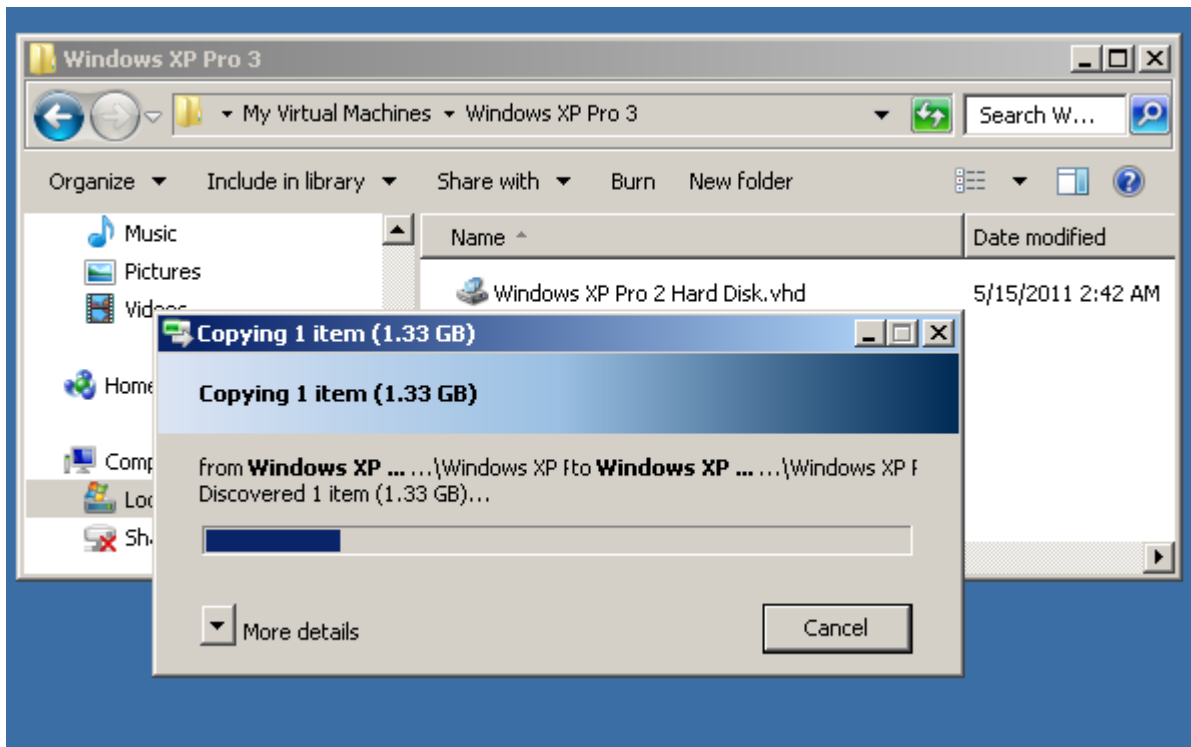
Windows XP Pro 3

My Virtual Machines ▸ Windows XP Pro 3

Search W...

Organize ▾ Include in library ▾ Share with ▾ Burn New folder

Music
Pictures
Videos
Home
Comp
Loc
Sh

Name
Date modified

Windows XP Pro 2 Hard Disk.vhd
5/15/2011 2:42 AM

Copying 1 item (1.33 GB)

Copying 1 item (1.33 GB)

from **Windows XP ...** ...\Windows XP Fto **Windows XP ...** ...\Windows XP F
Discovered 1 item (1.33 GB)...

More details

Cancel